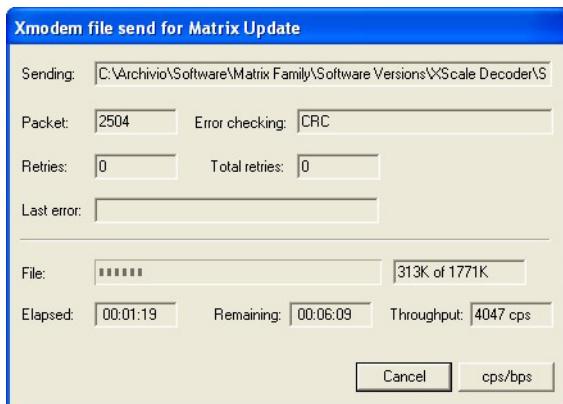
Xmodem file send for Matrix Update

Sending: C:\Archivio\Software\Matrix Family\Software Versions\XScale Decoder\S

Packet: 2504 Error checking: CRC

Retries: 0 Total retries: 0

Last error:

File: 313K of 1771K

Elapsed: 00:01:19 Remaining: 00:06:09 Throughput: 4047 cps

Cancel cps/bps